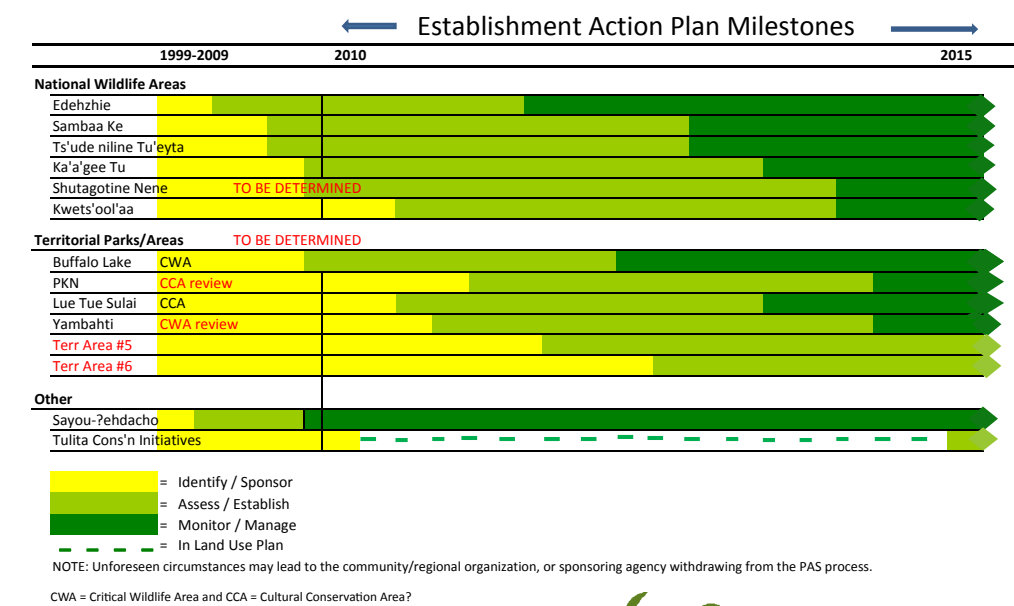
Establishment Action Plan Milestones

1999-2009 2010 2015

National Wildlife Areas
Edehzhie
Sambaa Ke
Ts'ude niline Tu'eyta
Ka'a'gee Tu
Shutagotine Nene TO BE DETERMINED
Kwets'ool'aa

Territorial Parks/Areas TO BE DETERMINED
Buffalo Lake CWA
PKN CCA review
Lue Tue Sulai CCA
Yambahti CWA review
Terr Area #5
Terr Area #6

Other
Sayou-?ehdacho
Tulita Cons'n Initiatives

= Identify / Sponsor
= Assess / Establish
= Monitor / Manage
= In Land Use Plan

NOTE: Unforeseen circumstances may lead to the community/regional organization, or sponsoring agency withdrawing from the PAS process.

CWA = Critical Wildlife Area and CCA = Cultural Conservation Area?